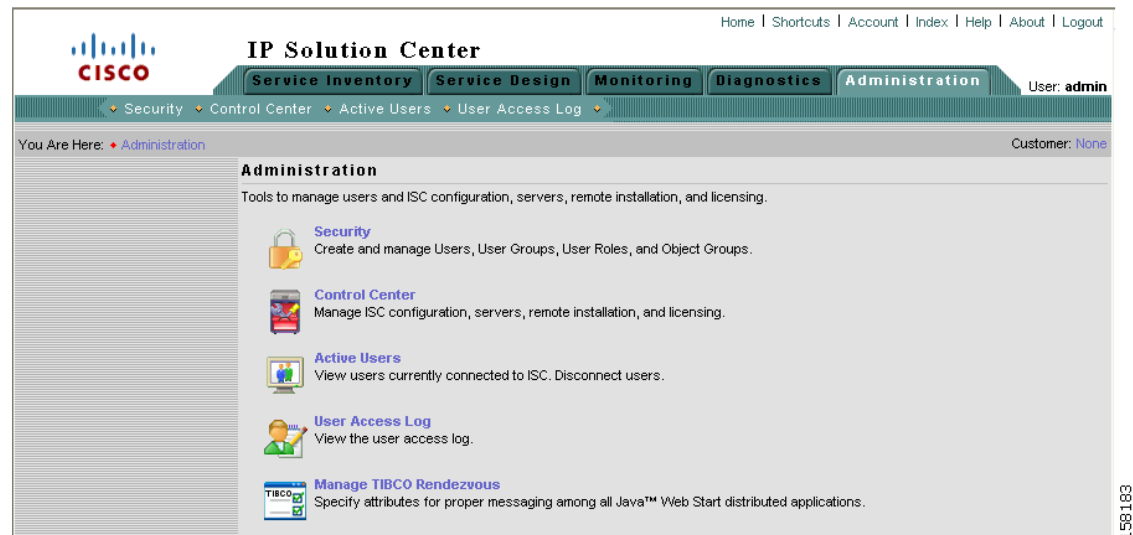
Home | Shortcuts | Account | Index | Help | About | Logout

cisco

IP Solution Center

Service Inventory | Service Design | Monitoring | Diagnostics | Administration

User: admin

Security • Control Center • Active Users • User Access Log

You Are Here: • Administration

Customer: None

Administration

Tools to manage users and ISC configuration, servers, remote installation, and licensing.

Security
Create and manage Users, User Groups, User Roles, and Object Groups.

Control Center
Manage ISC configuration, servers, remote installation, and licensing.

Active Users
View users currently connected to ISC. Disconnect users.

User Access Log
View the user access log.

TIBCO

Manage TIBCO Rendezvous
Specify attributes for proper messaging among all Java™ Web Start distributed applications.

158183